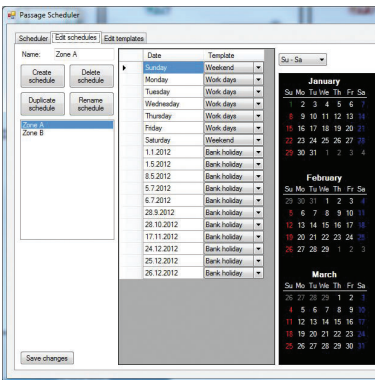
Passage Scheduler

Scheduler | Edit schedules | Edit templates

Name: Zone A

Create schedule | Delete schedule
Duplicate schedule | Rename schedule

Zone A
Zone B

Save changes

| Date | Template |
|---|---|
| Sunday | Weekend |
| Monday | Work days |
| Tuesday | Work days |
| Wednesday | Work days |
| Thursday | Work days |
| Friday | Work days |
| Saturday | Weekend |
| 1.1.2012 | Bank holiday |
| 1.5.2012 | Bank holiday |
| 8.5.2012 | Bank holiday |
| 5.7.2012 | Bank holiday |
| 6.7.2012 | Bank holiday |
| 28.9.2012 | Bank holiday |
| 28.10.2012 | Bank holiday |
| 17.11.2012 | Bank holiday |
| 24.12.2012 | Bank holiday |
| 25.12.2012 | Bank holiday |
| 26.12.2012 | Bank holiday |

Su - Sa

January
| Su | Mo | Tu | We | Th | Fr | Sa |
|---|---|---|---|---|---|---|
| 1 | 2 | 3 | 4 | 5 | 6 | 7 |
| 8 | 9 | 10 | 11 | 12 | 13 | 14 |
| 15 | 16 | 17 | 18 | 19 | 20 | 21 |
| 22 | 23 | 24 | 25 | 26 | 27 | 28 |
| 29 | 30 | 31 | 1 | 2 | 3 | 4 |

February
| Su | Mo | Tu | We | Th | Fr | Sa |
|---|---|---|---|---|---|---|
| 29 | 30 | 31 | 1 | 2 | 3 | 4 |
| 5 | 6 | 7 | 8 | 9 | 10 | 11 |
| 12 | 13 | 14 | 15 | 16 | 17 | 18 |
| 19 | 20 | 21 | 22 | 23 | 24 | 25 |
| 26 | 27 | 28 | 29 | 1 | 2 | 3 |

March
| Su | Mo | Tu | We | Th | Fr | Sa |
|---|---|---|---|---|---|---|
| 26 | 27 | 28 | 29 | 1 | 2 | 3 |
| 4 | 5 | 6 | 7 | 8 | 9 | 10 |
| 11 | 12 | 13 | 14 | 15 | 16 | 17 |
| 18 | 19 | 20 | 21 | 22 | 23 | 24 |
| 25 | 26 | 27 | 28 | 29 | 30 | 31 |